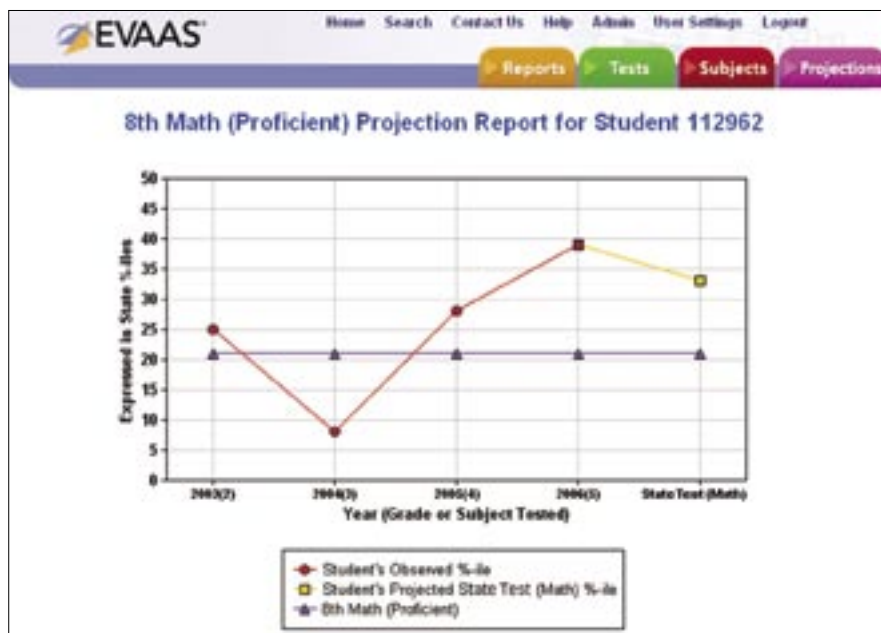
EVAAS

Home Search Contact Us Help Admin User Settings Logout

Reports Tests Subjects Projections

8th Math (Proficient) Projection Report for Student 112962

50
45
40
35
30
25
20
15
10
5
0

Expressed in State %-ile

2003(2) 2004(3) 2005(4) 2006(5) State Test (Math)

Year (Grade or Subject Tested)

Student's Observed %-ile
Student's Projected State Test (Math) %-ile
8th Math (Proficient)